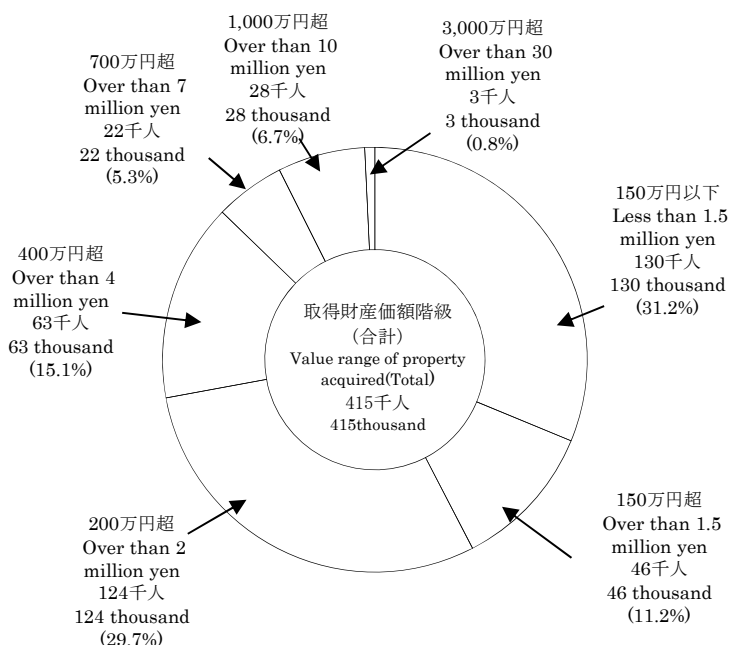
1,000万円超
Over than 10 million yen
28千人
28 thousand
(6.7%)

3,000万円超
Over than 30 million yen
3千人
3 thousand
(0.8%)

700万円超
Over than 7 million yen
22千人
22 thousand
(5.3%)

150万円以下
Less than 1.5 million yen
130千人
130 thousand
(31.2%)

400万円超
Over than 4 million yen
63千人
63 thousand
(15.1%)

取得財産価額階級
（合計）
Value range of property acquired(Total)
415千人
415thousand

150万円超
Over than 1.5 million yen
46千人
46 thousand
(11.2%)

200万円超
Over than 2 million yen
124千人
124 thousand
(29.7%)